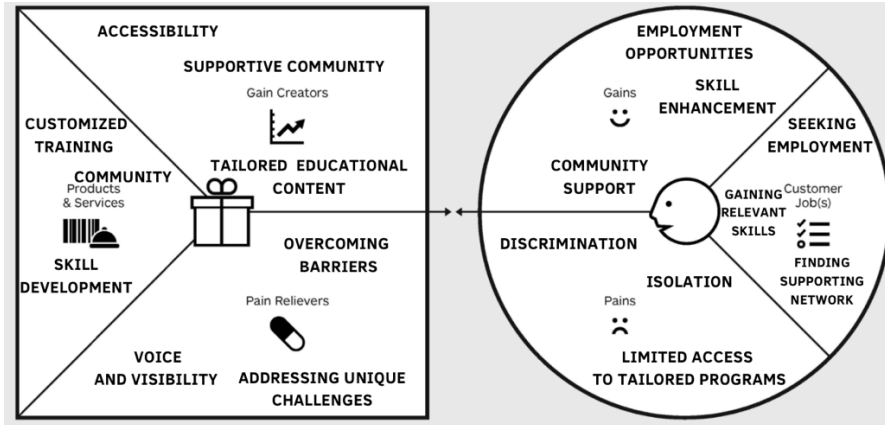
ACCESSIBILITY

SUPPORTIVE COMMUNITY

Gain Creators

CUSTOMIZED TRAINING

COMMUNITY

TAILORED EDUCATIONAL CONTENT

Products & Services

SKILL DEVELOPMENT

OVERCOMING BARRIERS

Pain Relievers

VOICE AND VISIBILITY

ADDRESSING UNIQUE CHALLENGES

EMPLOYMENT OPPORTUNITIES

Gains

SKILL ENHANCEMENT

SEEKING EMPLOYMENT

COMMUNITY SUPPORT

GAINING RELEVANT SKILLS

Customer Job(s)

DISCRIMINATION

FINDING SUPPORTING NETWORK

ISOLATION

Pains

LIMITED ACCESS TO TAILORED PROGRAMS